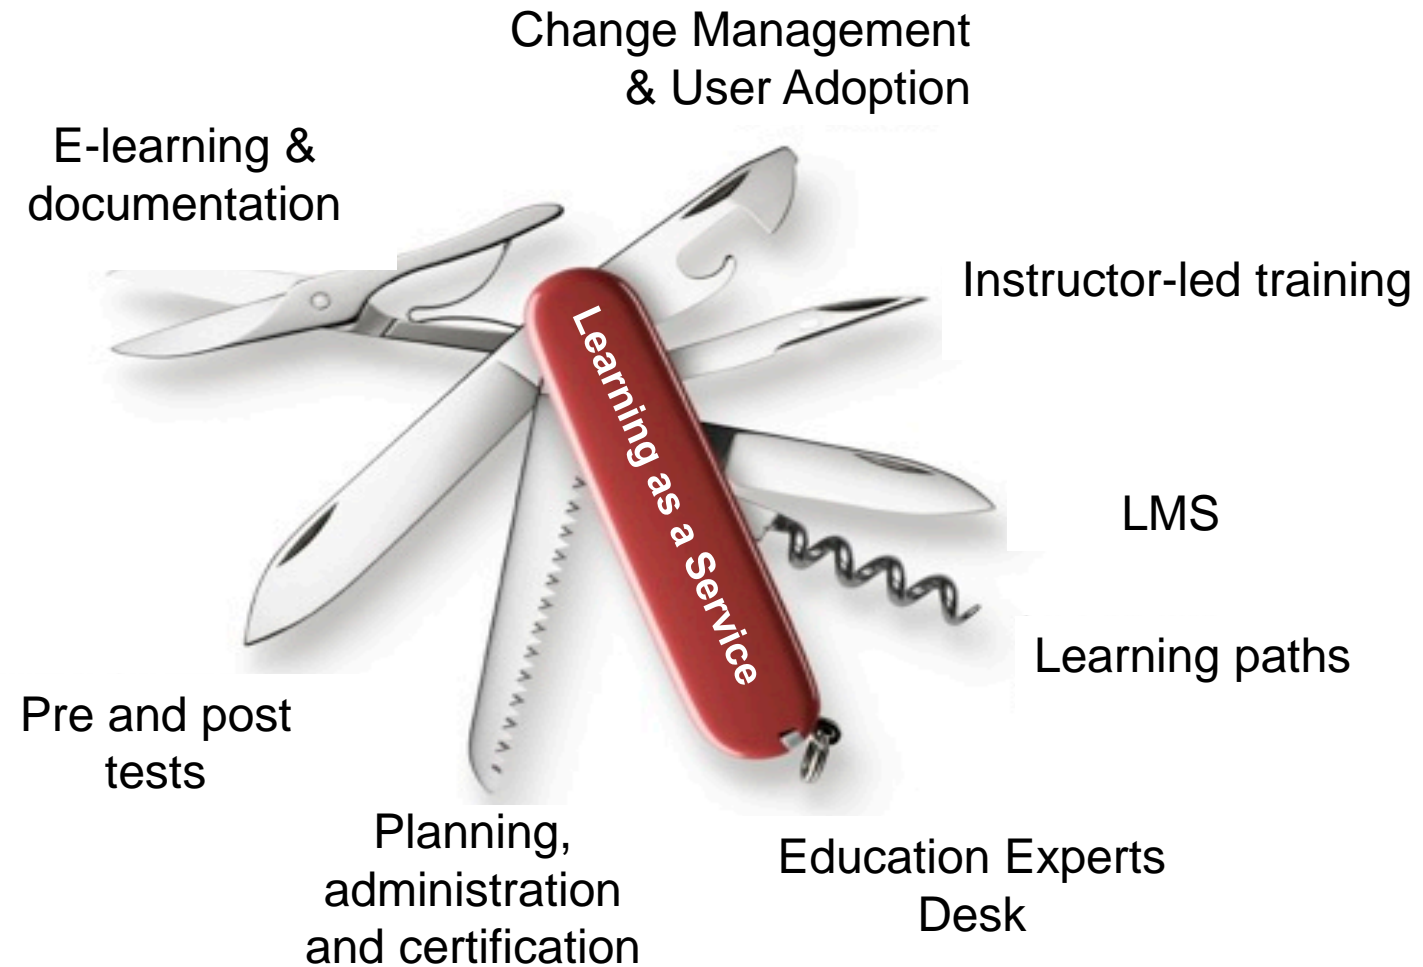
Change Management & User Adoption

E-learning & documentation

Instructor-led training

Learning as a Service

LMS

Learning paths

Pre and post tests

Planning, administration and certification

Education Experts Desk